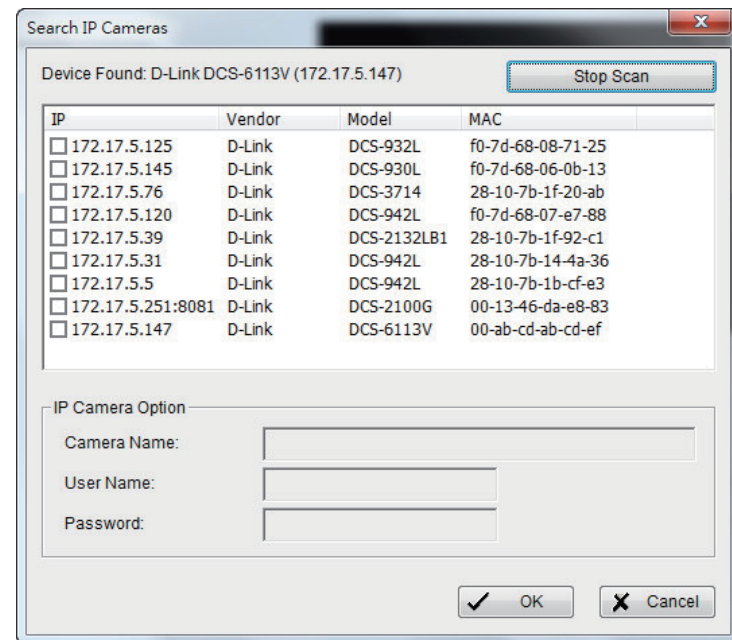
Search IP Cameras

Device Found: D-Link DCS-6113V (172.17.5.147)

Stop Scan

| IP | Vendor | Model | MAC |
|---|---|---|---|
| 172.17.5.125 | D-Link | DCS-932L | f0-7d-68-08-71-25 |
| 172.17.5.145 | D-Link | DCS-930L | f0-7d-68-06-0b-13 |
| 172.17.5.76 | D-Link | DCS-3714 | 28-10-7b-1f-20-ab |
| 172.17.5.120 | D-Link | DCS-942L | f0-7d-68-07-e7-88 |
| 172.17.5.39 | D-Link | DCS-2132LB1 | 28-10-7b-1f-92-c1 |
| 172.17.5.31 | D-Link | DCS-942L | 28-10-7b-14-4a-36 |
| 172.17.5.5 | D-Link | DCS-942L | 28-10-7b-1b-cf-e3 |
| 172.17.5.251:8081 | D-Link | DCS-2100G | 00-13-46-da-e8-83 |
| 172.17.5.147 | D-Link | DCS-6113V | 00-ab-cd-ab-cd-ef |

IP Camera Option

Camera Name:

User Name:

Password:

OK

Cancel